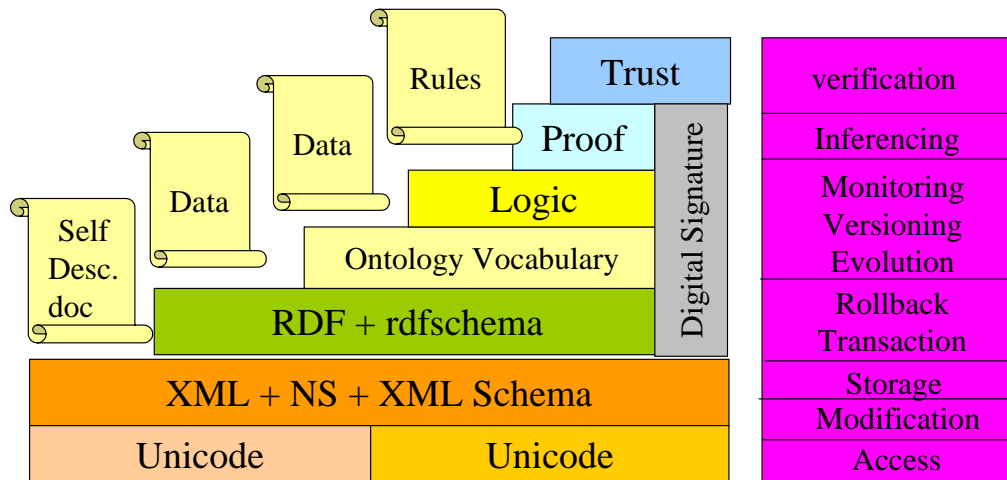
Rules

Data

Data

Self Desc. doc

Trust

Proof

Logic

Ontology Vocabulary

RDF + rdfschema

Digital Signature

XML + NS + XML Schema

Unicode

Unicode

verification

Inferencing

Monitoring Versioning Evolution

Rollback Transaction

Storage

Modification

Access